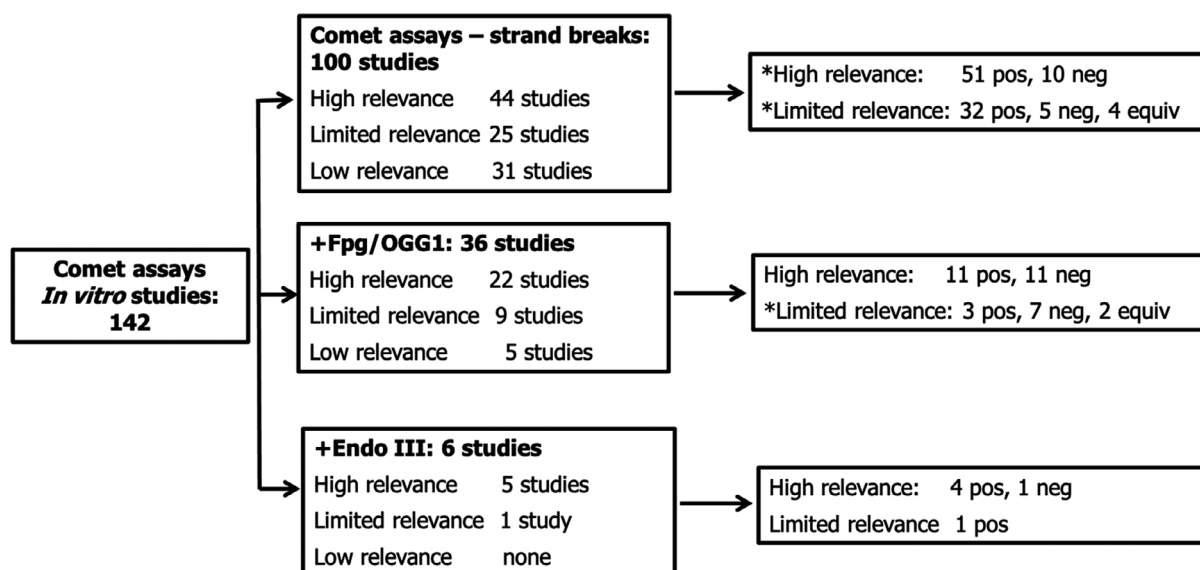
Comet assays
*In vitro* studies:
142

Comet assays – strand breaks:
100 studies
High relevance 44 studies
Limited relevance 25 studies
Low relevance 31 studies

*High relevance: 51 pos, 10 neg
*Limited relevance: 32 pos, 5 neg, 4 equiv

+Fpg/OGG1: 36 studies
High relevance 22 studies
Limited relevance 9 studies
Low relevance 5 studies

High relevance: 11 pos, 11 neg
*Limited relevance: 3 pos, 7 neg, 2 equiv

+Endo III: 6 studies
High relevance 5 studies
Limited relevance 1 study
Low relevance none

High relevance: 4 pos, 1 neg
Limited relevance 1 pos